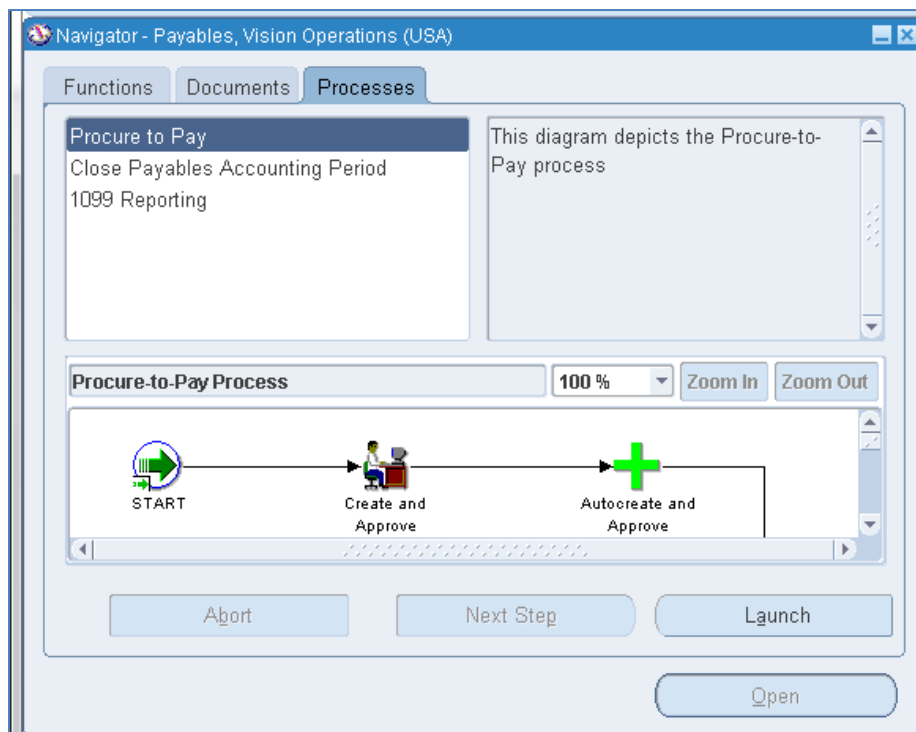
Navigator - Payables, Vision Operations (USA)

Functions
Documents
Processes

Procure to Pay
Close Payables Accounting Period
1099 Reporting

This diagram depicts the Procure-to-Pay process

Procure-to-Pay Process
100 %
Zoom In
Zoom Out

START
Create and Approve
Autocreate and Approve

Abort
Next Step
Launch

Open